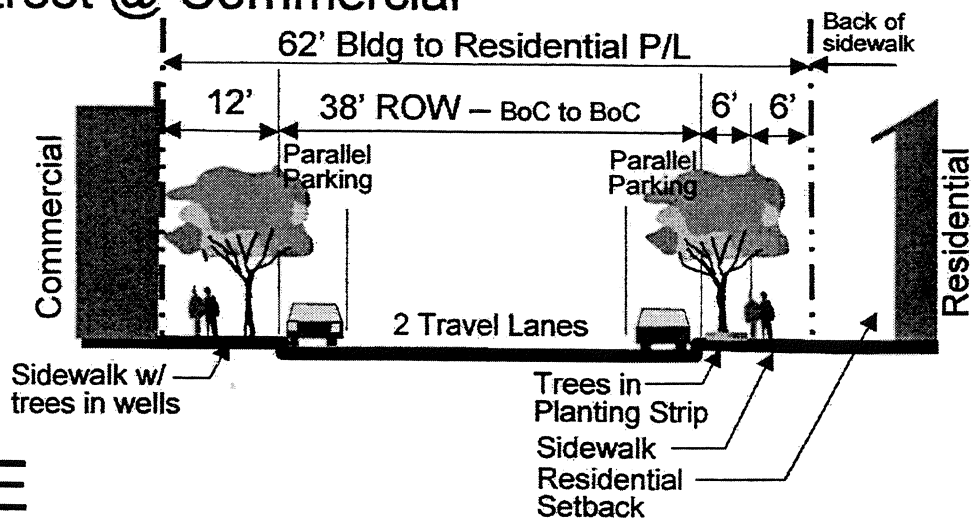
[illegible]reet @ Commercial

62' Bldg to Residential P/L

Back of sidewalk

12'

38' ROW – BoC to BoC

6'

6'

Commercial

Parallel Parking

Parallel Parking

Residential

2 Travel Lanes

Sidewalk w/ trees in wells

Trees in Planting Strip

Sidewalk

Residential Setback